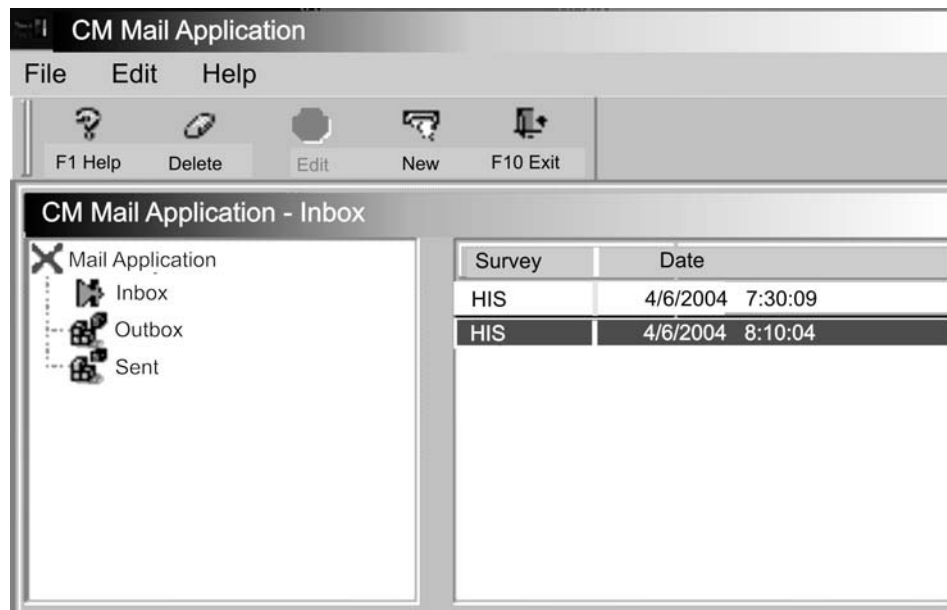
CM Mail Application

File Edit Help

F1 Help Delete Edit New F10 Exit

CM Mail Application - Inbox

Mail Application
Inbox
Outbox
Sent

| Survey | Date |
|---|---|
| HIS | 4/6/2004 7:30:09 |
| HIS | 4/6/2004 8:10:04 |